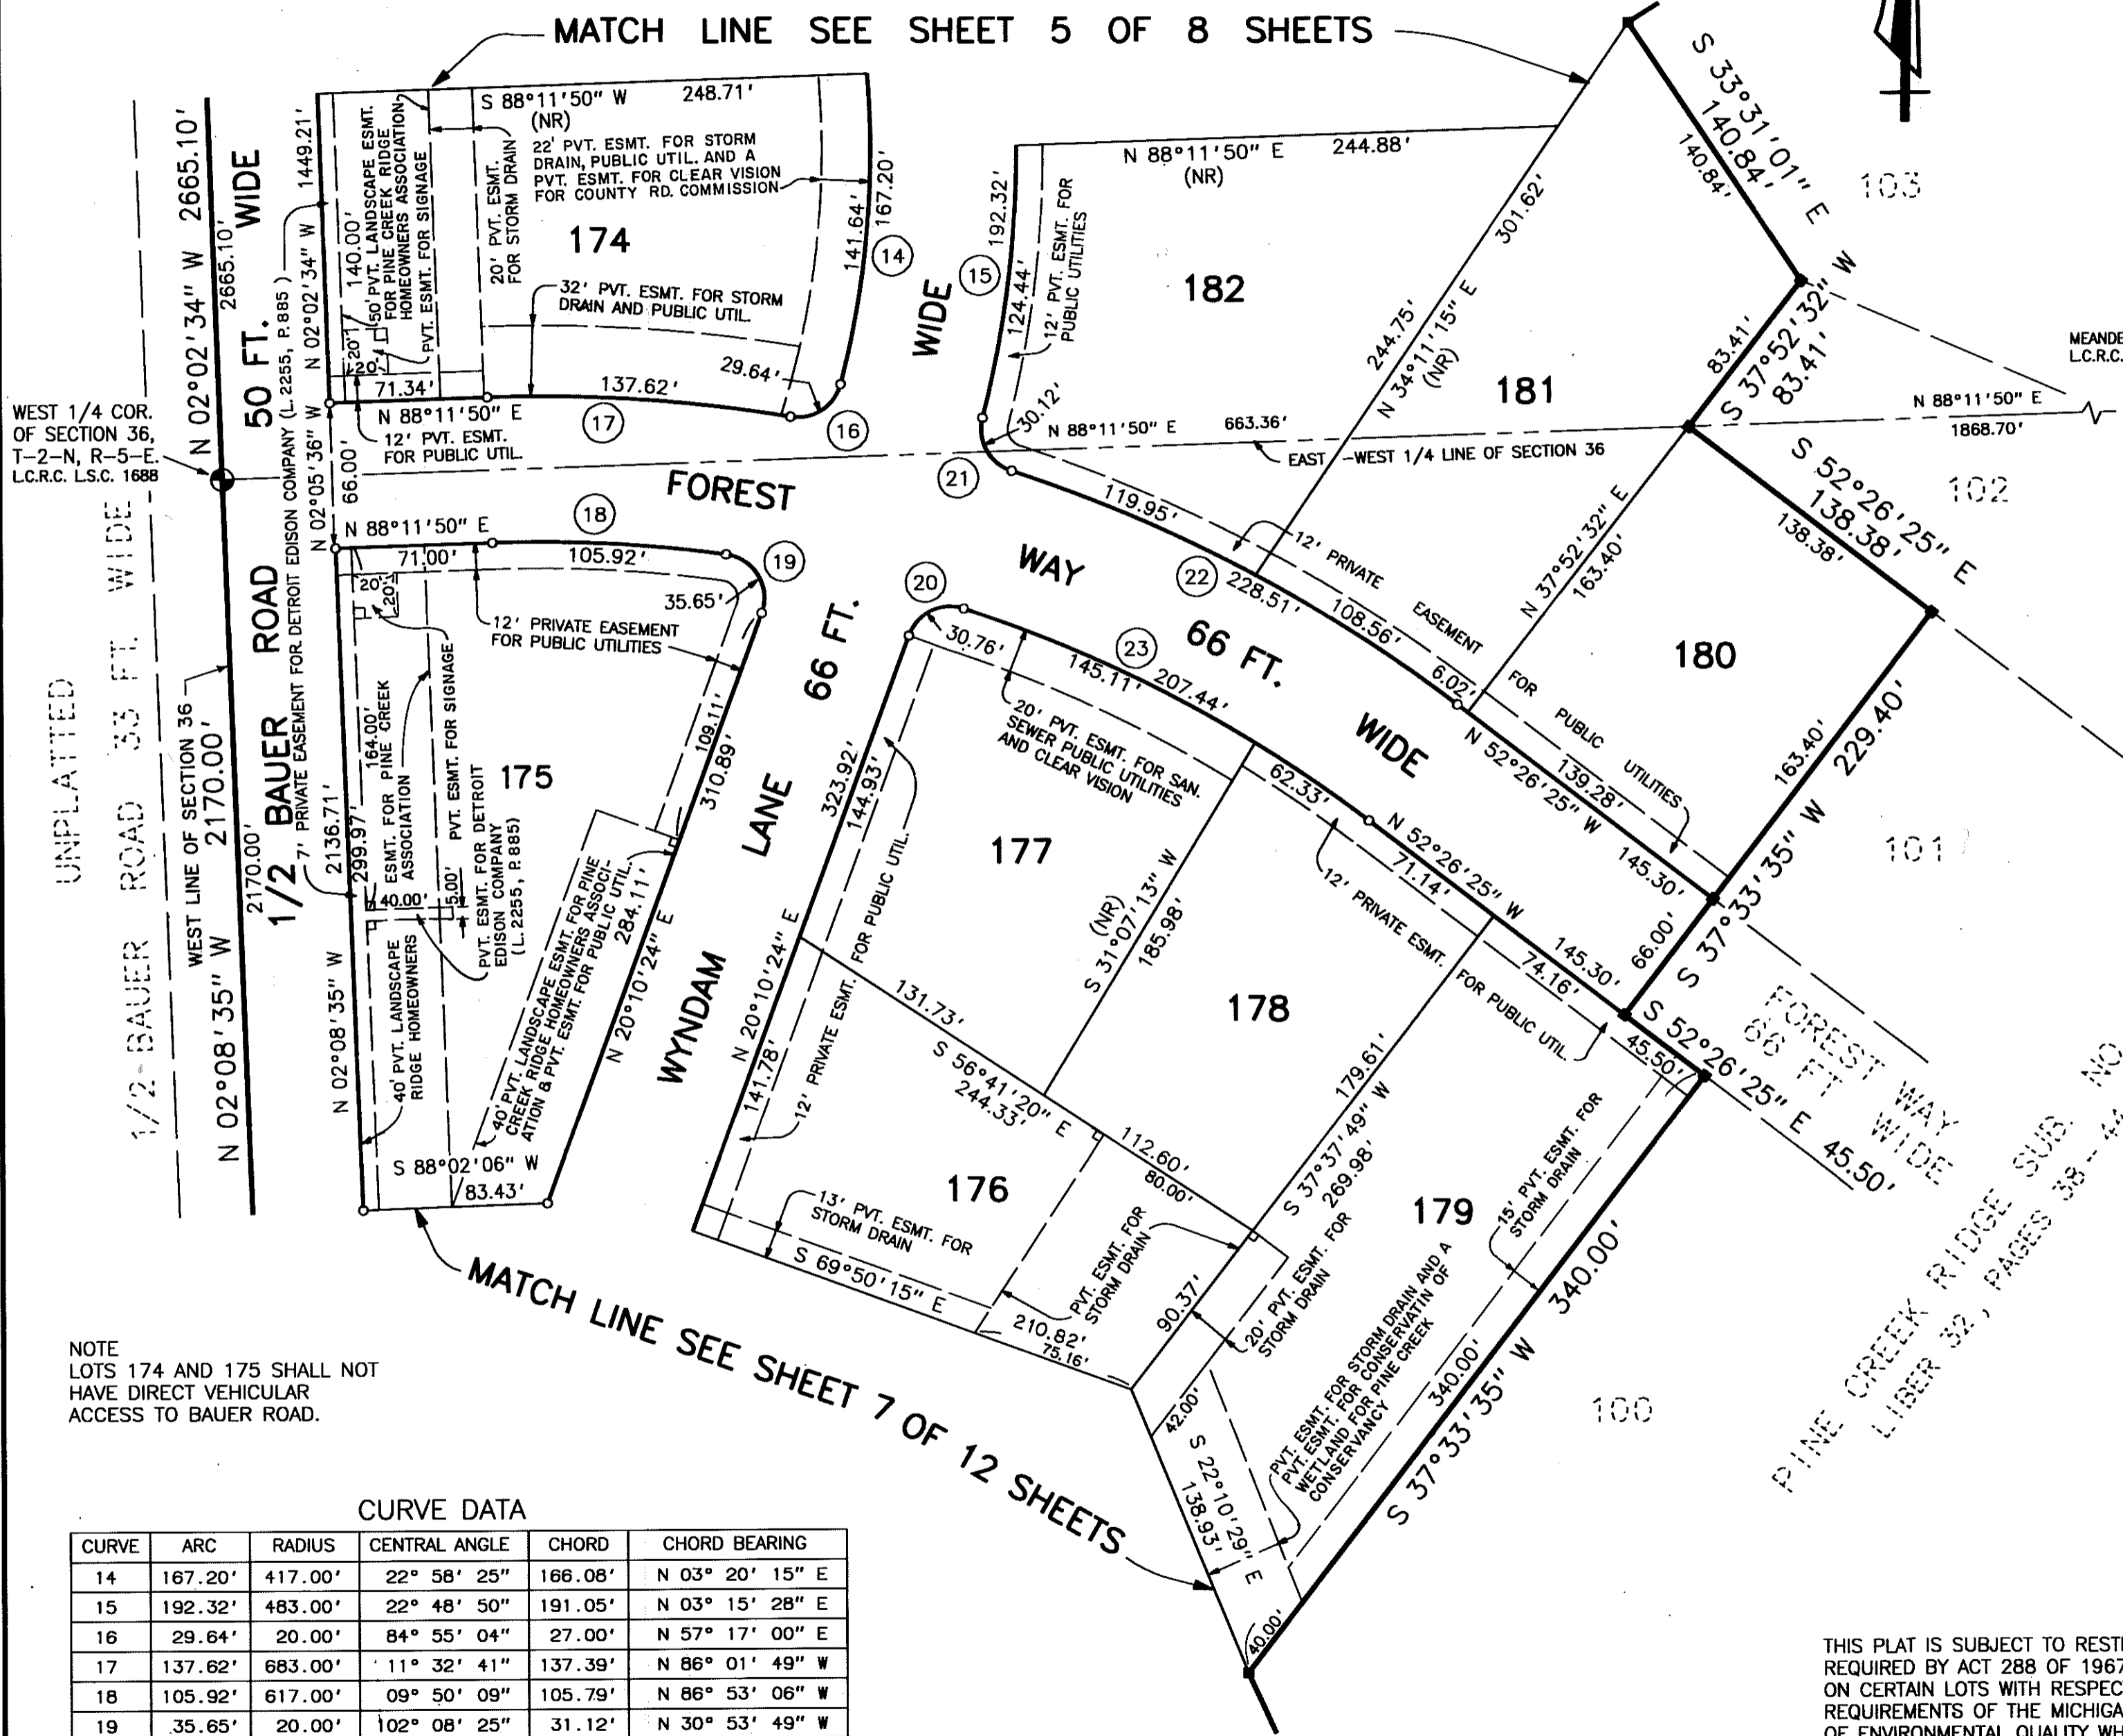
MATCH LINE SEE SHEET 5 OF 8 SHEETS

S 88°11'50" W 248.71'
(NR)
22' PVT. ESMT. FOR STORM DRAIN, PUBLIC UTIL. AND A PVT. ESMT. FOR CLEAR VISION FOR COUNTY RD. COMMISSION
20' PVT. ESMT. FOR STORM DRAIN
174
32' PVT. ESMT. FOR STORM DRAIN AND PUBLIC UTIL.
50' PVT. LANDSCAPE ESMT. FOR PINE CREEK RIDGE HOMEOWNERS ASSOCIATION
PVT. ESMT. FOR SIGNAGE
140.00'
N 02°02'34" W
1449.21'
20'
20'
71.34'
137.62'
29.64'
141.64'
167.20'
(14)
(16)
(17)
N 88°11'50" E
12' PVT. ESMT. FOR PUBLIC UTIL.

N 02°02'34" W 2665.10'
2665.10'
WIDE
50 FT.
7' PRIVATE EASEMENT FOR DETROIT EDISON COMPANY (L. 2255, P. 885)
WEST 1/4 COR. OF SECTION 36, T-2-N, R-5-E. L.C.R.C. L.S.C. 1688
66.00'
N 02°05'36" W

N 88°11'50" E 244.88'
(NR)
192.32'
124.44'
12' PVT. ESMT. FOR PUBLIC UTILITIES
301.62'
182
(15)
WIDE
30.12'
N 88°11'50" E 663.36'
EAST - WEST 1/4 LINE OF SECTION 36
(21)
244.75'
N 34°11'15" E (NR)
181
S 33°31'01" E
140.84'
140.84'
103
W
S 37°52'32" W
83.41'
83.41'
MEANDE L.C.R.C.
N 88°11'50" E
1868.70'
S 52°26'25" E
138.38'
138.38'
102
E

FOREST
WAY
(18)
N 88°11'50" E
71.00'
105.92'
(19)
20'
20'
35.65'
12' PRIVATE EASEMENT FOR PUBLIC UTILITIES
(20)
119.95'
(22)
228.51'
108.56'
12' PRIVATE EASEMENT FOR PUBLIC UTILITIES
6.02'
N 37°52'32" E
163.40'
180
66 FT.
WIDE
(23)
30.76'
145.11'
207.44'
20' PVT. ESMT. FOR SAN. SEWER PUBLIC UTILITIES AND CLEAR VISION
62.33'
N 52°26'25" W
139.28'
163.40'
229.40'
145.30'

BAUER ROAD
1/2
2136.71'
299.97'
ESMT. FOR PINE CREEK ASSOCIATION
164.00'
PVT. ESMT. FOR SIGNAGE
175
PVT. ESMT. FOR DETROIT EDISON COMPANY (L. 2255, P. 885)
40.00'
5.00'
40' PVT. LANDSCAPE RIDGE HOMEOWNERS
40' PVT. LANDSCAPE ESMT. FOR PINE CREEK RIDGE HOMEOWNERS ASSOCIATION & PVT. ESMT. FOR PUBLIC UTIL.
109.11'
310.89'
284.11'
N 20°10'24" E
N 02°08'35" W
S 88°02'06" W
83.43'

UNPLATTED
1/2 BAUER ROAD 33 FT. WIDE
WEST LINE OF SECTION 36
2170.00'
2170.00'
N 02°08'35" W

66 FT.
LANE
WYNDAM
323.92'
144.93'
FOR PUBLIC UTIL.
177
(NR)
S 31°07'13" W
185.98'
N 52°26'25" W
71.14'
12' PRIVATE ESMT. FOR PUBLIC UTIL.
145.30'
74.16'
66.00'
S 37°33'35" W
101
178
N 20°10'24" E
12' PRIVATE ESMT.
131.73'
S 56°41'20" E
244.33'
141.78'
176
112.60'
80.00'
179.61'
S 37°37'49" W
269.98'
S 52°26'25" E
45.50'
45.50'
FOREST WAY 66 FT. WIDE

13' PVT. ESMT. FOR STORM DRAIN
S 69°50'15" E
PVT. ESMT. FOR STORM DRAIN
210.82'
75.16'
90.37'
20' PVT. ESMT. FOR STORM DRAIN
179
15' PVT. ESMT. FOR STORM DRAIN
340.00'
PVT. ESMT. FOR STORM DRAIN AND A PVT. ESMT. FOR CONSERVATIN OF WETLAND FOR PINE CREEK CONSERVANCY
340.00'
S 37°33'35" W
42.00'
S 22°10'29" E
138.93'
40.00'
100

MATCH LINE SEE SHEET 7 OF 12 SHEETS

PINE CREEK RIDGE SUB. NO
LIBER 32, PAGES 38-4

NOTE
LOTS 174 AND 175 SHALL NOT HAVE DIRECT VEHICULAR ACCESS TO BAUER ROAD.

CURVE DATA
| CURVE | ARC | RADIUS | CENTRAL ANGLE | CHORD | CHORD BEARING |
|---|---|---|---|---|---|
| 14 | 167.20' | 417.00' | 22° 58' 25" | 166.08' | N 03° 20' 15" E |
| 15 | 192.32' | 483.00' | 22° 48' 50" | 191.05' | N 03° 15' 28" E |
| 16 | 29.64' | 20.00' | 84° 55' 04" | 27.00' | N 57° 17' 00" E |
| 17 | 137.62' | 683.00' | 11° 32' 41" | 137.39' | N 86° 01' 49" W |
| 18 | 105.92' | 617.00' | 09° 50' 09" | 105.79' | N 86° 53' 06" W |
| 19 | 35.65' | 20.00' | 102° 08' 25" | 31.12' | N 30° 53' 49" W |

THIS PLAT IS SUBJECT TO RESTI REQUIRED BY ACT 288 OF 1967 ON CERTAIN LOTS WITH RESPEC REQUIREMENTS OF THE MICHIGA OF ENVIRONMENTAL QUALITY WH